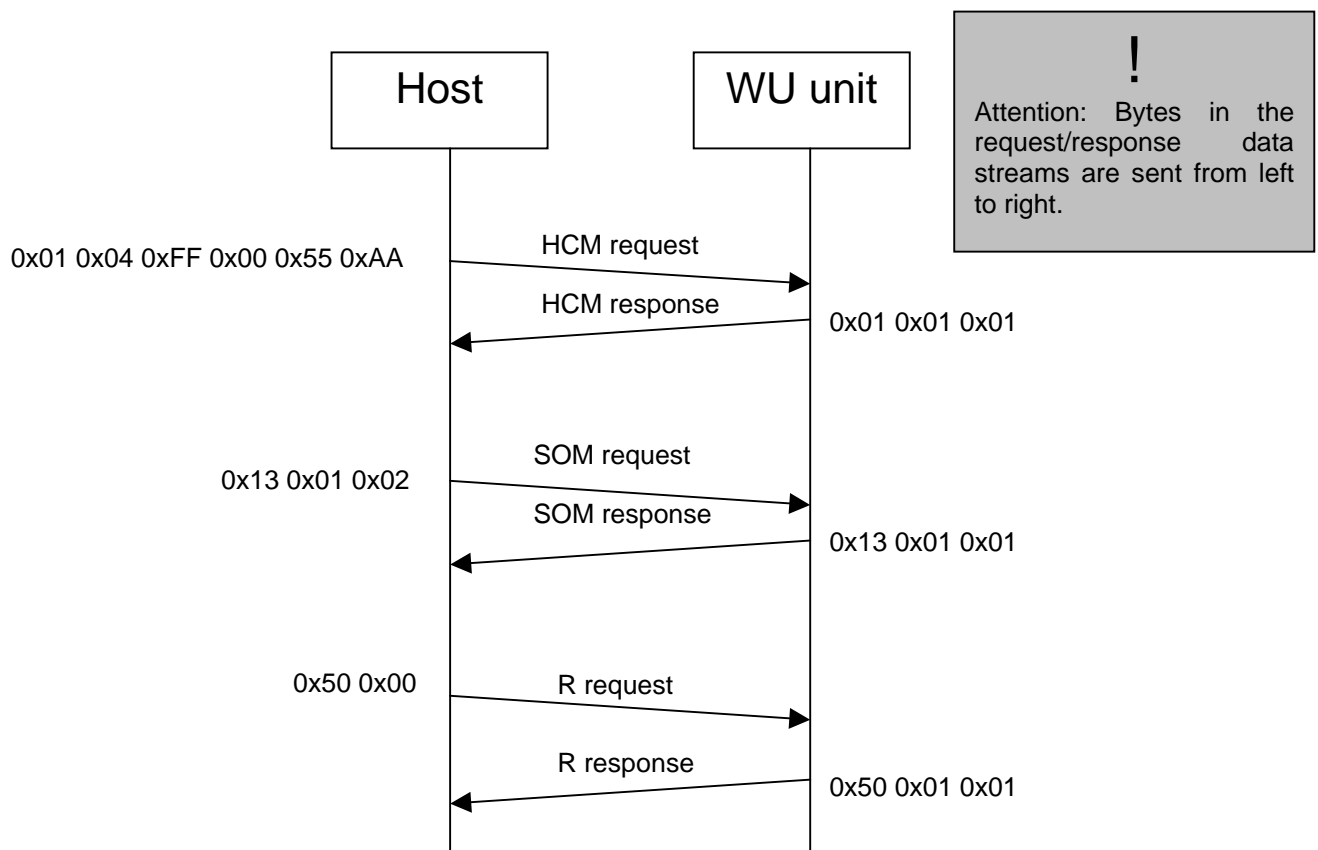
Host

WU unit

!
Attention: Bytes in the request/response data streams are sent from left to right.

0x01 0x04 0xFF 0x00 0x55 0xAA

HCM request

HCM response

0x01 0x01 0x01

0x13 0x01 0x02

SOM request

SOM response

0x13 0x01 0x01

0x50 0x00

R request

R response

0x50 0x01 0x01